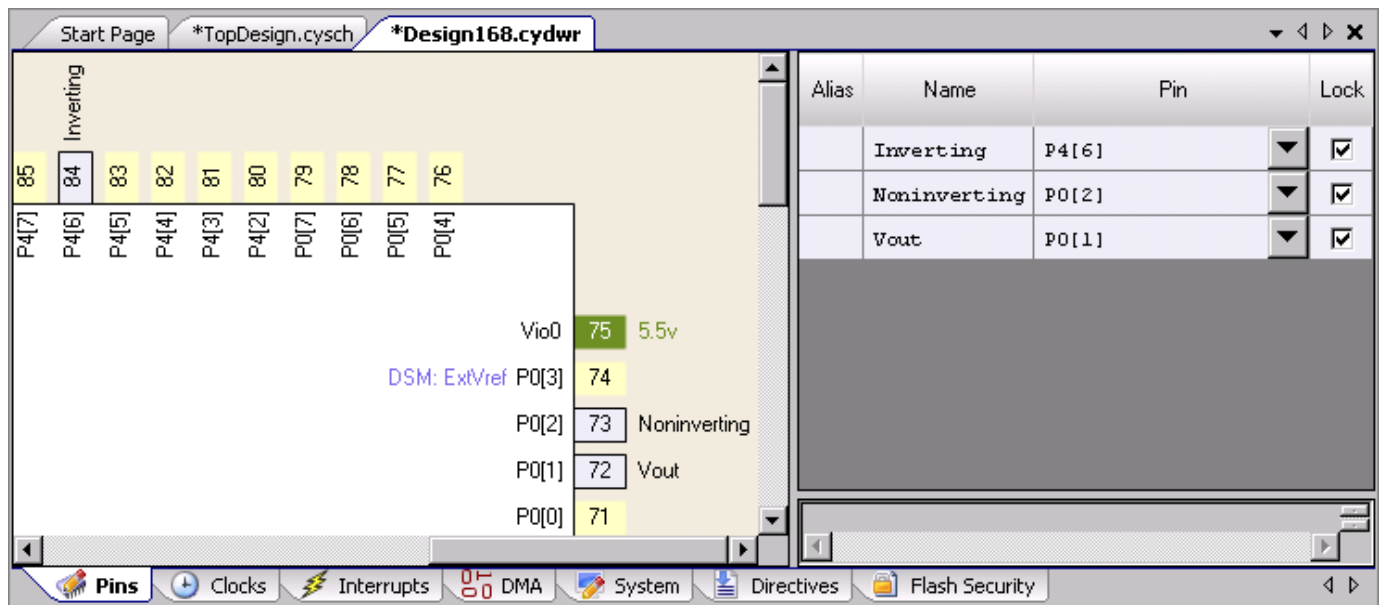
Start Page | *TopDesign.cysch | *Design168.cydwr

Inverting

85 84 83 82 81 80 79 78 77 76

P4[7] P4[6] P4[5] P4[4] P4[3] P4[2] P0[7] P0[6] P0[5] P0[4]

Vio0 75 5.5v

DSM: ExtVref P0[3] 74

P0[2] 73 Noninverting

P0[1] 72 Vout

P0[0] 71

| Alias | Name | Pin | Lock |
|---|---|---|---|
| | Inverting | P4[6] | ☑ |
| | Noninverting | P0[2] | ☑ |
| | Vout | P0[1] | ☑ |

Pins | Clocks | Interrupts | DMA | System | Directives | Flash Security